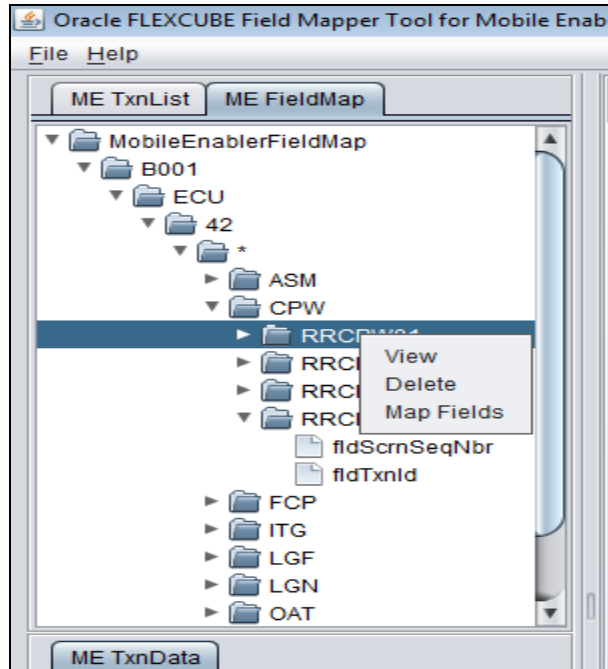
Oracle FLEXCUBE Field Mapper Tool for Mobile Enab

File Help

ME TxnList | ME FieldMap

MobileEnablerFieldMap
B001
ECU
42
*
ASM
CPW
RRCPW01
RRC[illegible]
RRC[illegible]
RRC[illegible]
fldScrnSeqNbr
fldTxnId
FCP
ITG
LGF
LGN
OAT

View
Delete
Map Fields

ME TxnData